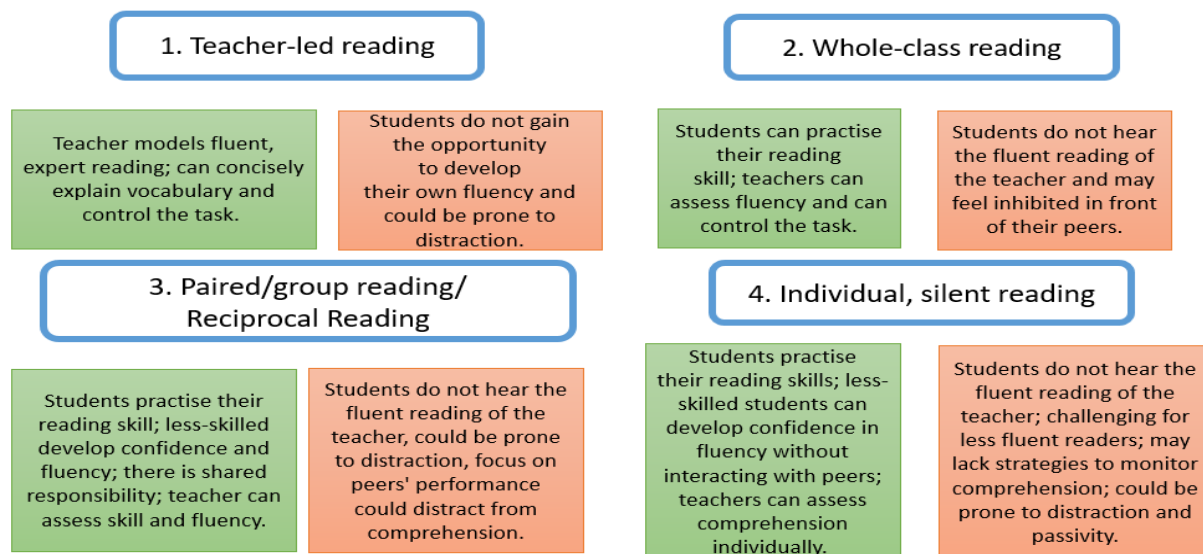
1. Teacher-led reading

Teacher models fluent, expert reading; can concisely explain vocabulary and control the task.

Students do not gain the opportunity to develop their own fluency and could be prone to distraction.

2. Whole-class reading

Students can practise their reading skill; teachers can assess fluency and can control the task.

Students do not hear the fluent reading of the teacher and may feel inhibited in front of their peers.

3. Paired/group reading/ Reciprocal Reading

Students practise their reading skill; less-skilled develop confidence and fluency; there is shared responsibility; teacher can assess skill and fluency.

Students do not hear the fluent reading of the teacher, could be prone to distraction, focus on peers' performance could distract from comprehension.

4. Individual, silent reading

Students practise their reading skills; less-skilled students can develop confidence in fluency without interacting with peers; teachers can assess comprehension individually.

Students do not hear the fluent reading of the teacher; challenging for less fluent readers; may lack strategies to monitor comprehension; could be prone to distraction and passivity.